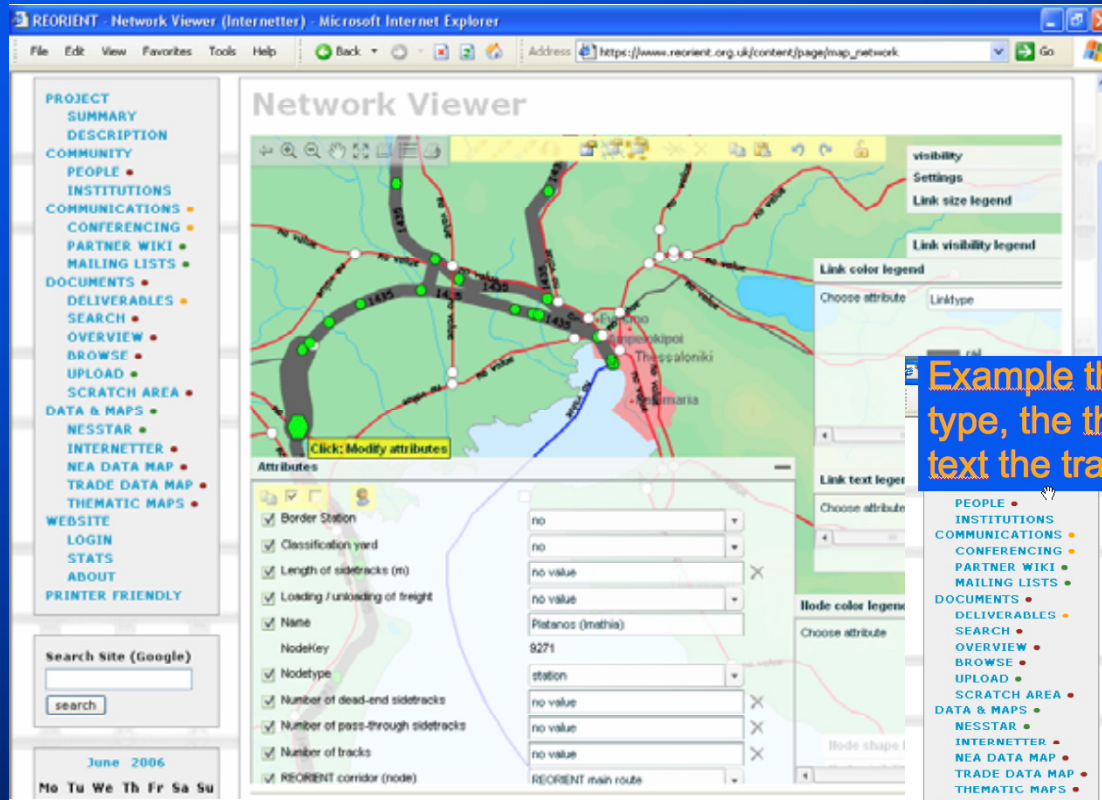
REORIENT - Network Viewer (Internetter) - Microsoft Internet Explorer

File Edit View Favorites Tools Help Back Address https://www.reorient.org.uk/content/page/map_network Go

PROJECT
SUMMARY
DESCRIPTION
COMMUNITY
PEOPLE
INSTITUTIONS
COMMUNICATIONS
CONFERENCING
PARTNER WIKI
MAILING LISTS
DOCUMENTS
DELIVERABLES
SEARCH
OVERVIEW
BROWSE
UPLOAD
SCRATCH AREA
DATA & MAPS
NESSTAR
INTERNETTER
NEA DATA MAP
TRADE DATA MAP
THEMATIC MAPS
WEBSITE
LOGIN
STATS
ABOUT
PRINTER FRIENDLY

Search Site (Google)
search

June 2006
Mo Tu We Th Fr Sa Su

Network Viewer

visibility
Settings
Link size legend
Link visibility legend
Link color legend
Choose attribute Linktype
Link text leger
Choose attribute
Node color legen
Choose attribute
Node shape l

Click: Modify attributes

Thessaloniki
Kalamaria

Attributes
| | |
|---|---|
| Border Station | no |
| Classification yard | no |
| Length of sidetracks (m) | no value |
| Loading / unloading of freight | no value |
| Name | Platanos (Imathia) |
| NodeKey | 9271 |
| Nodetype | station |
| Number of dead-end sidetracks | no value |
| Number of pass-through sidetracks | no value |
| Number of tracks | no value |
| REORIENT corridor (node) | REORIENT main route |

Example th
type, the th
text the tra

PEOPLE
INSTITUTIONS
COMMUNICATIONS
CONFERENCING
PARTNER WIKI
MAILING LISTS
DOCUMENTS
DELIVERABLES
SEARCH
OVERVIEW
BROWSE
UPLOAD
SCRATCH AREA
DATA & MAPS
NESSTAR
INTERNETTER
NEA DATA MAP
TRADE DATA MAP
THEMATIC MAPS